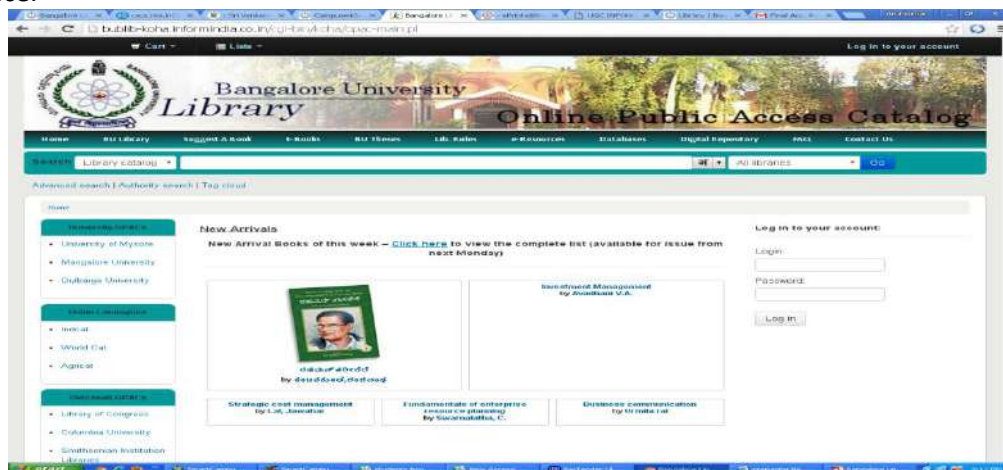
bublib-koha.informindia.co.in/cgi-bin/koha/opac-main.pl

Cart | Lists | Log in to your account

Bangalore University
Library
Online Public Access Catalog

Home | BU Library | Suggest A Book | E-Books | BU Theses | Lib. Rules | E-Resources | Databases | Digital Repository | FAQ | Contact Us

Search: Library catalog | All libraries | Go

Advanced search | Authority search | Tag cloud

Home

University OPACs
• University of Mysore
• Mangalore University
• Gulbarga University

Union Catalogues
• Indcat
• World Cat
• Agricat

Overseas OPACs
• Library of Congress
• Columbia University
• Smithsonian Institution Libraries

New Arrivals

New Arrival Books of this week – Click here to view the complete list (available for issue from next Monday)

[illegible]
by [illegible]

Investment Management
by Avadhani V.A.

Strategic cost management
by Lal, Jawahar

Fundamentals of enterprise resource planning
by Sucaramallika, C.

Business communication
by Urmila rai

Log in to your account:
Login:
Password:
Log in